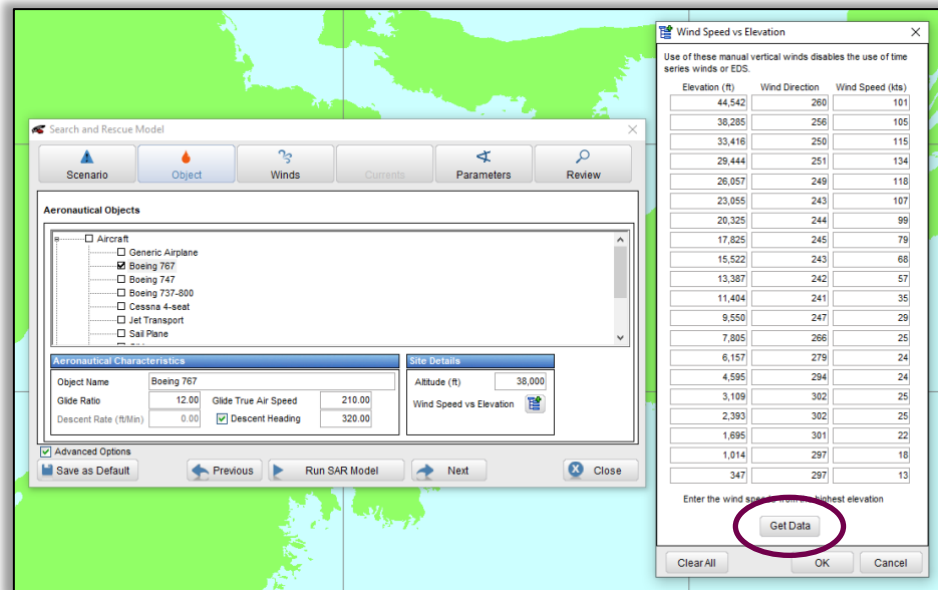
Search and Rescue Model

Scenario
Object
Winds
Currents
Parameters
Review

Aeronautical Objects

Aircraft
Generic Airplane
Boeing 767
Boeing 747
Boeing 737-800
Cessna 4-seat
Jet Transport
Sail Plane

Aeronautical Characteristics
Object Name Boeing 767
Glide Ratio 12.00
Glide True Air Speed 210.00
Descent Rate (ft/Min) 0.00
Descent Heading 320.00

Site Details
Altitude (ft) 38,000
Wind Speed vs Elevation

Advanced Options
Save as Default
Previous
Run SAR Model
Next
Close

Wind Speed vs Elevation

Use of these manual vertical winds disables the use of time series winds or EDS.

| Elevation (ft) | Wind Direction | Wind Speed (kts) |
|---|---|---|
| 44,542 | 260 | 101 |
| 38,285 | 256 | 105 |
| 33,416 | 250 | 115 |
| 29,444 | 251 | 134 |
| 26,057 | 249 | 118 |
| 23,055 | 243 | 107 |
| 20,325 | 244 | 99 |
| 17,825 | 245 | 79 |
| 15,522 | 243 | 68 |
| 13,387 | 242 | 57 |
| 11,404 | 241 | 35 |
| 9,550 | 247 | 29 |
| 7,805 | 266 | 25 |
| 6,157 | 279 | 24 |
| 4,595 | 294 | 24 |
| 3,109 | 302 | 25 |
| 2,393 | 302 | 25 |
| 1,695 | 301 | 22 |
| 1,014 | 297 | 18 |
| 347 | 297 | 13 |

Enter the wind spe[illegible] highest elevation

Get Data

Clear All
OK
Cancel